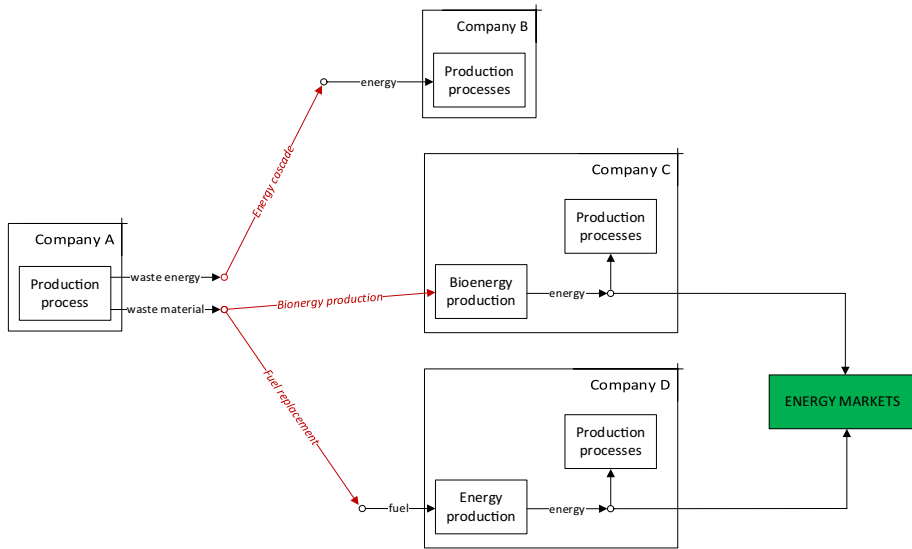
Company B

Production processes

energy

Energy cascade

Company C

Production processes

Company A

Production process

waste energy

waste material

Bionergy production

Bioenergy production

energy

Fuel replacement

Company D

Production processes

ENERGY MARKETS

fuel

Energy production

energy